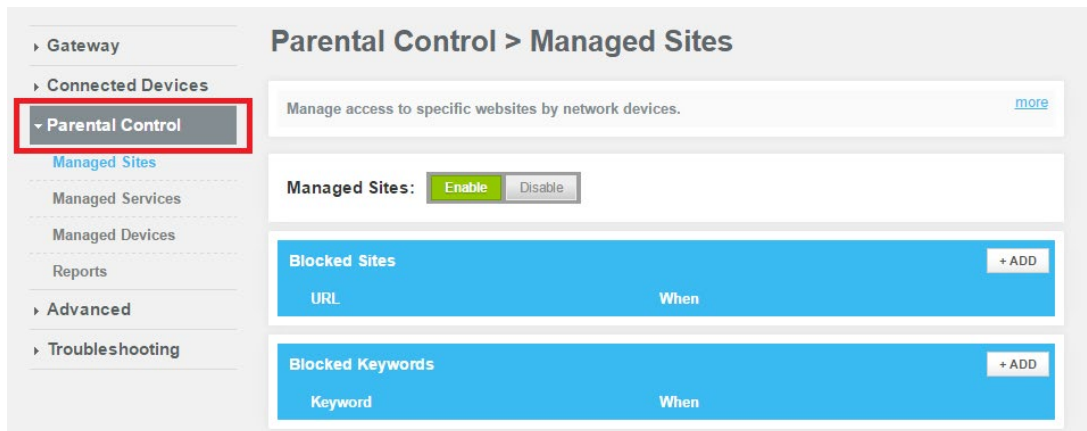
▸ Gateway

▸ Connected Devices

▾ Parental Control

Managed Sites

Managed Services

Managed Devices

Reports

▸ Advanced

▸ Troubleshooting

Parental Control > Managed Sites

Manage access to specific websites by network devices.

more

Managed Sites: Enable Disable

Blocked Sites

+ ADD

URL When

Blocked Keywords

+ ADD

Keyword When